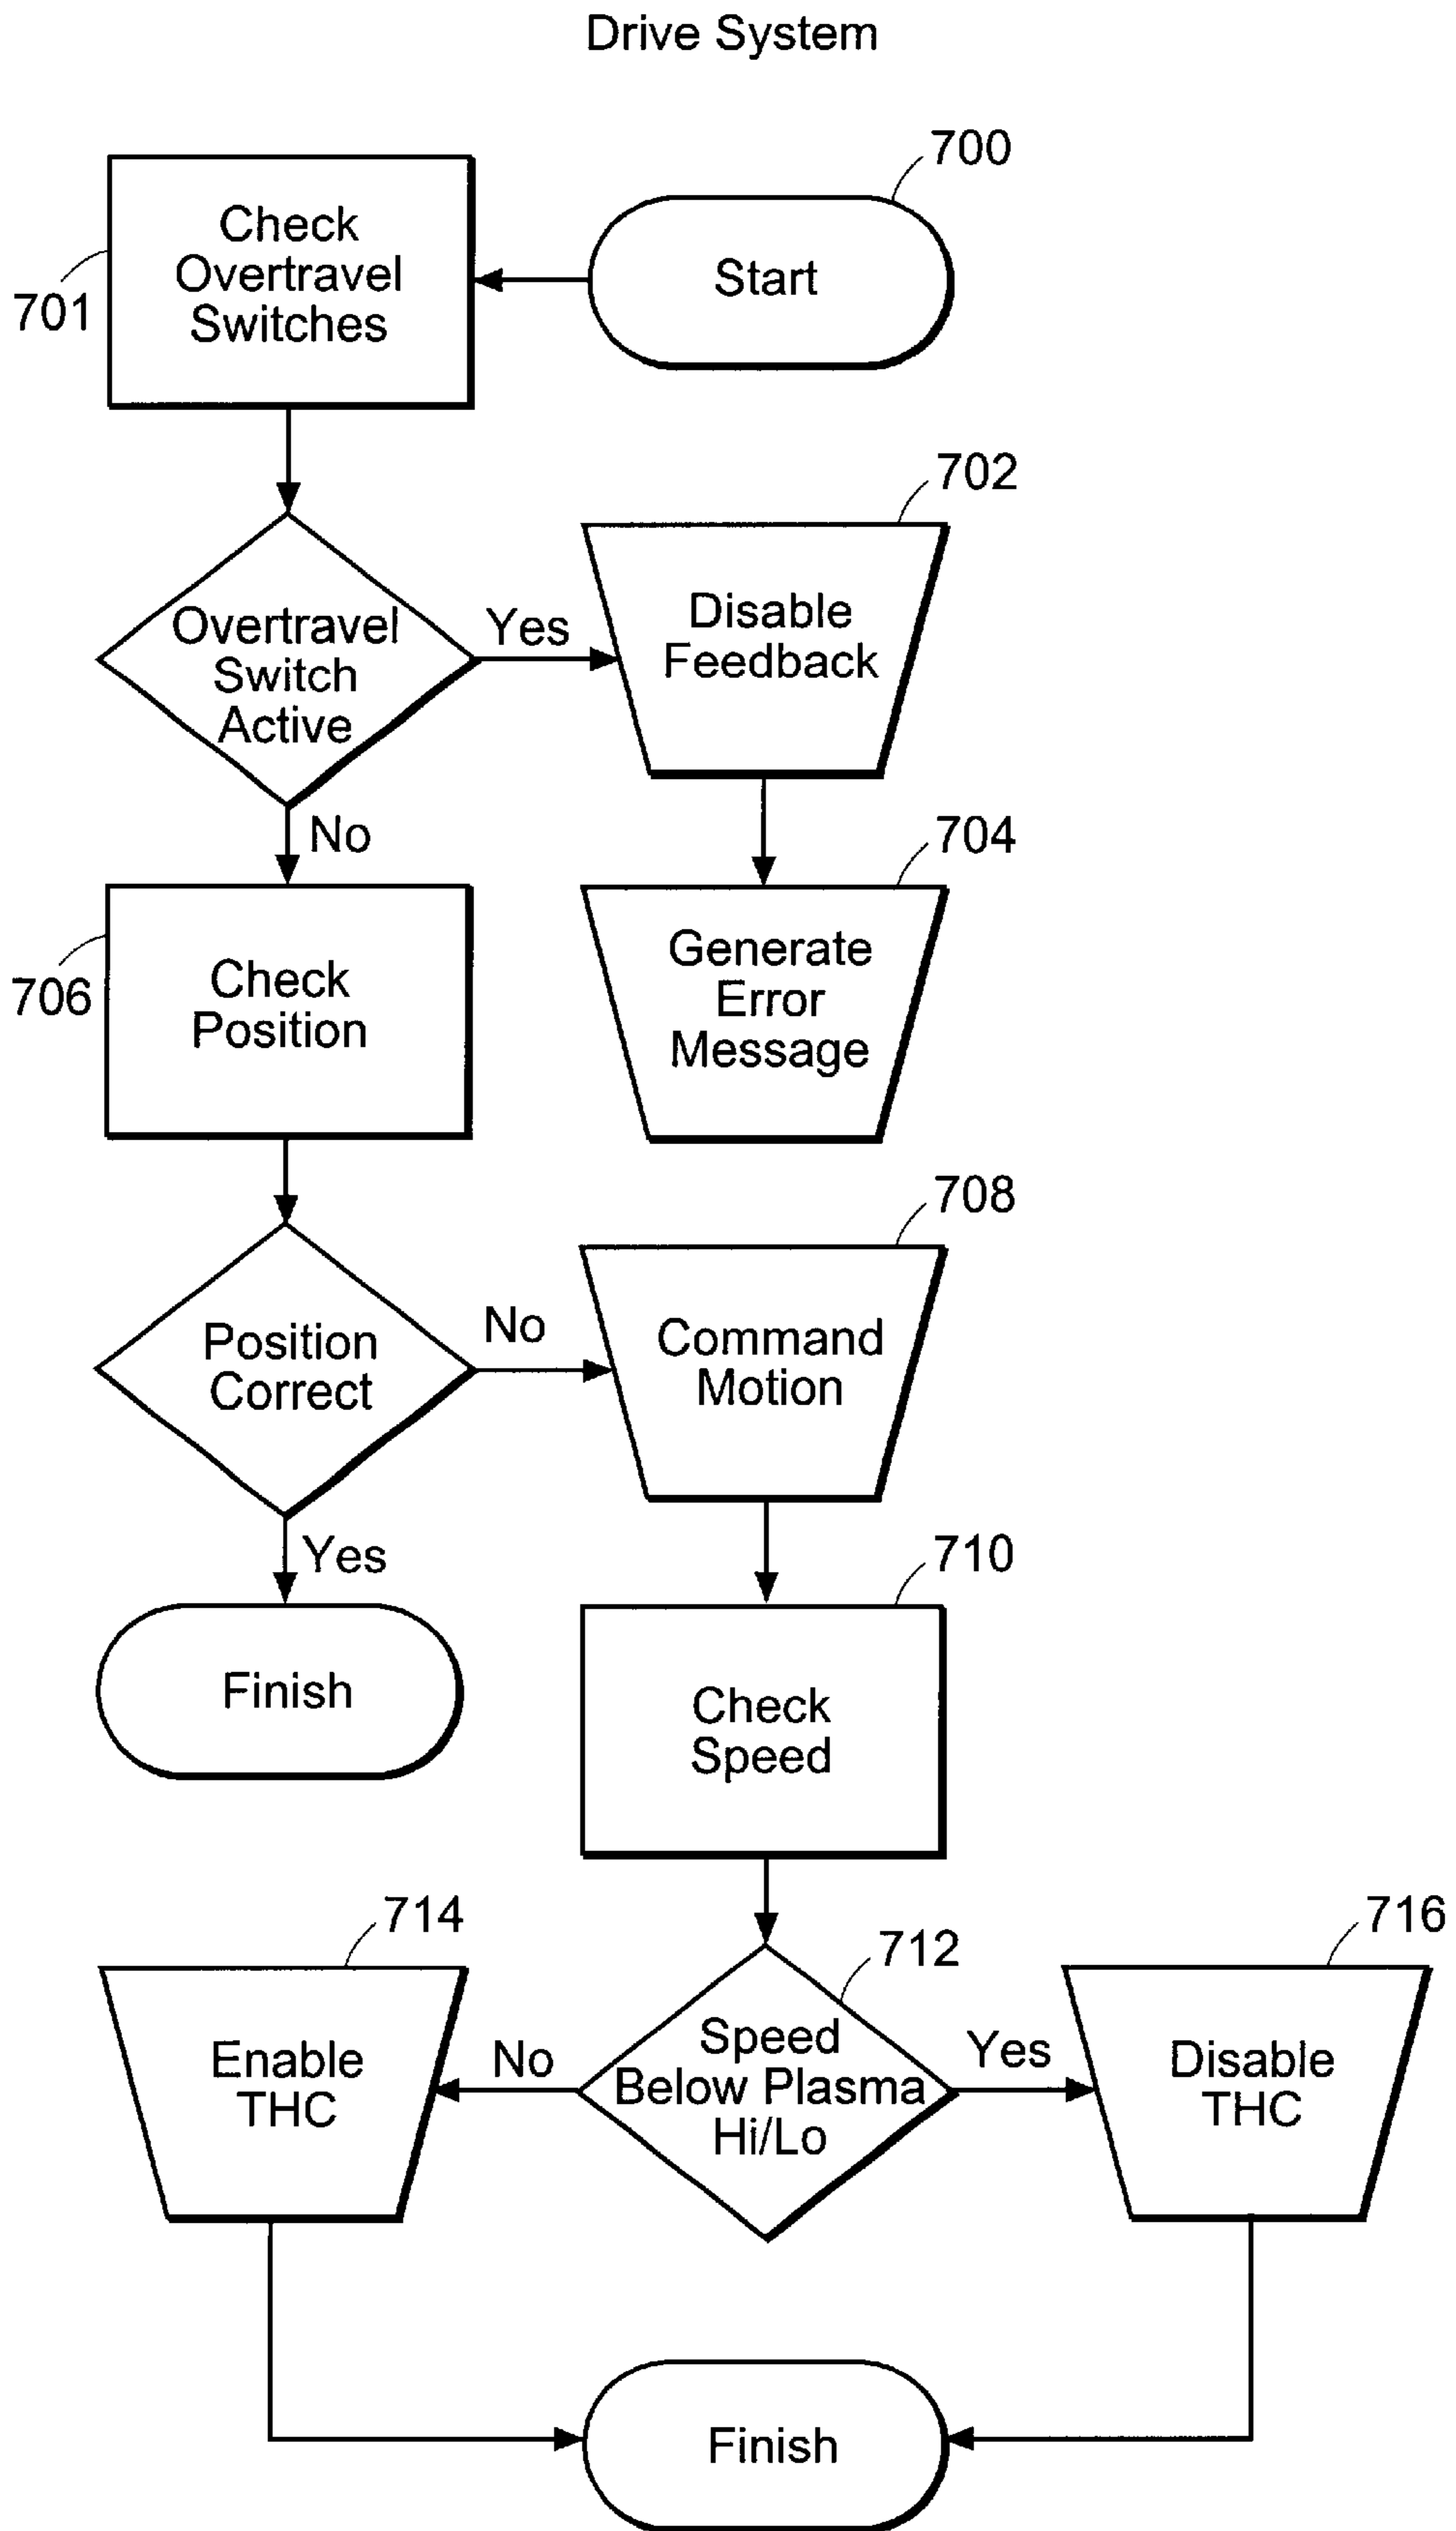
Drive System

700

Start

701

Check Overtravel Switches

702

Overtravel Switch Active

Yes

Disable Feedback

No

704

706

Check Position

Generate Error Message

708

Position Correct

No

Command Motion

Yes

710

Finish

Check Speed

714

712

716

Enable THC

No

Speed Below Plasma Hi/Lo

Yes

Disable THC

Finish